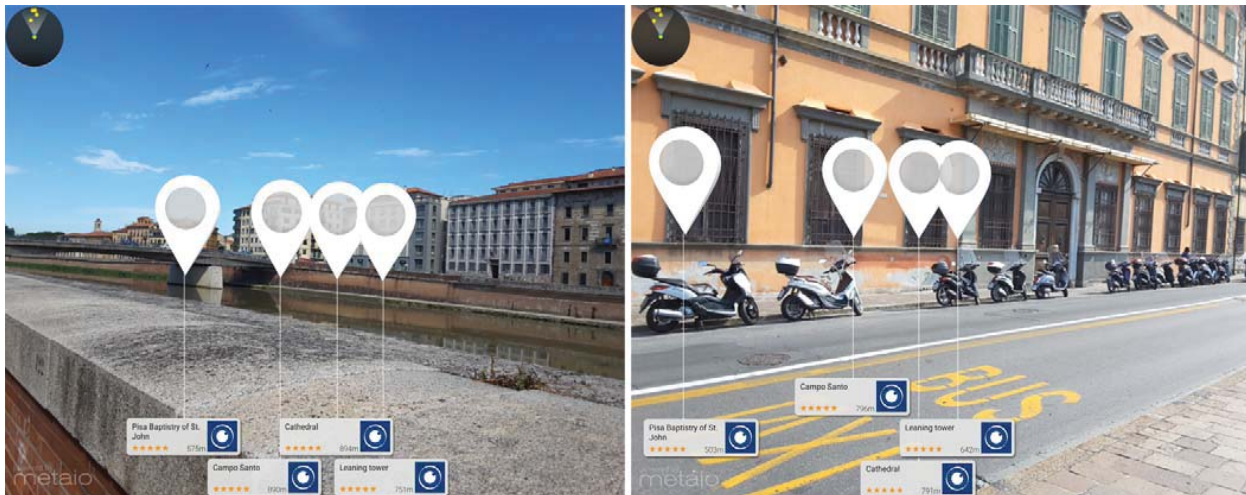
Pisa Baptistry of St. John
★★★★★ 675m

Cathedral
★★★★★ 814m

Campo Santo
★★★★★ 890m

Leaning tower
★★★★★ 751m

metaio

Campo Santo
★★★★★ 79?m

Pisa Baptistry of St. John
★★★★★ 503m

Leaning tower
★★★★★ 642m

Cathedral
★★★★★ 791m

BUS

metaio